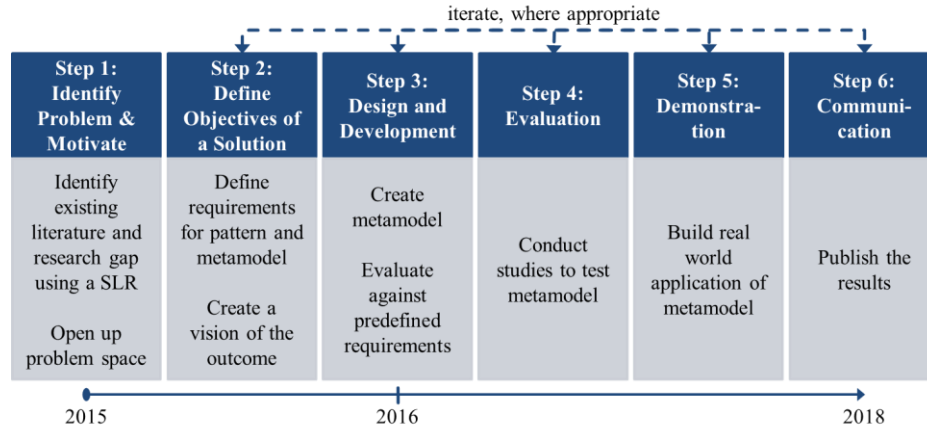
iterate, where appropriate

Step 1: Identify Problem & Motivate

Identify existing literature and research gap using a SLR

Open up problem space

Step 2: Define Objectives of a Solution

Define requirements for pattern and metamodel

Create a vision of the outcome

Step 3: Design and Development

Create metamodel

Evaluate against predefined requirements

Step 4: Evaluation

Conduct studies to test metamodel

Step 5: Demonstration

Build real world application of metamodel

Step 6: Communication

Publish the results

2015

2016

2018